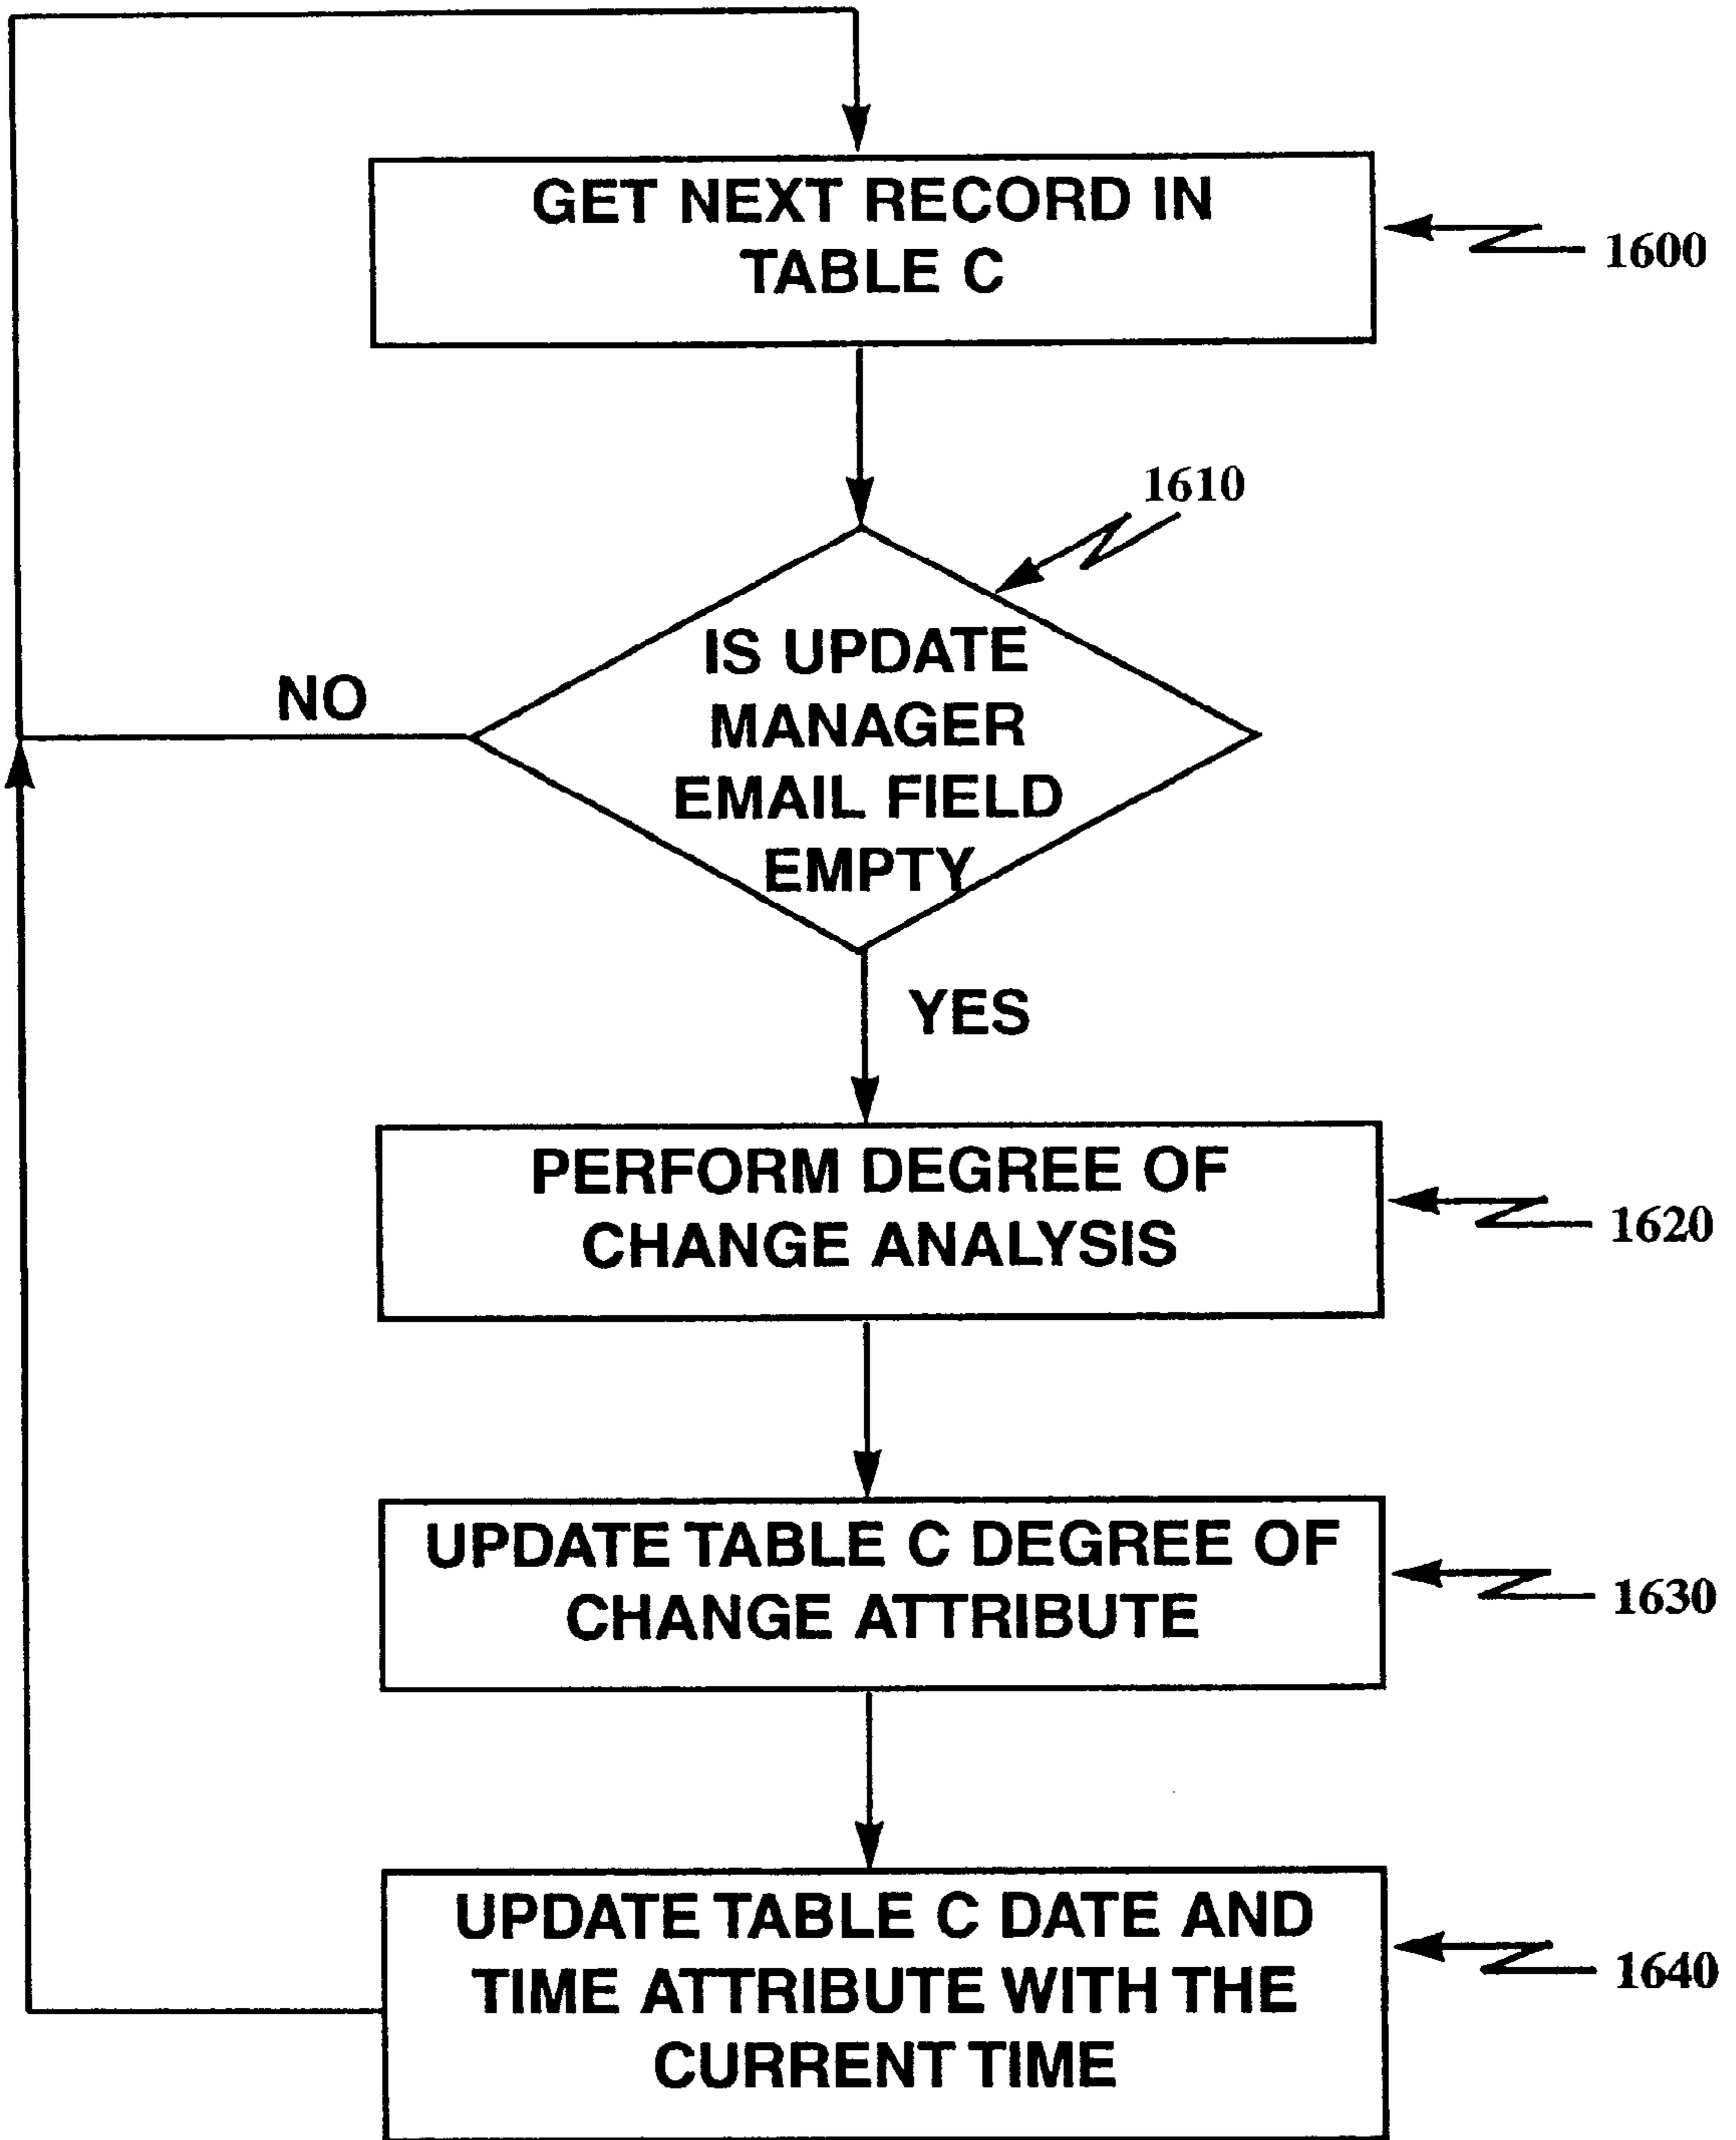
GET NEXT RECORD IN TABLE C

1600

1610

IS UPDATE MANAGER EMAIL FIELD EMPTY

NO

YES

PERFORM DEGREE OF CHANGE ANALYSIS

1620

UPDATE TABLE C DEGREE OF CHANGE ATTRIBUTE

1630

UPDATE TABLE C DATE AND TIME ATTRIBUTE WITH THE CURRENT TIME

1640